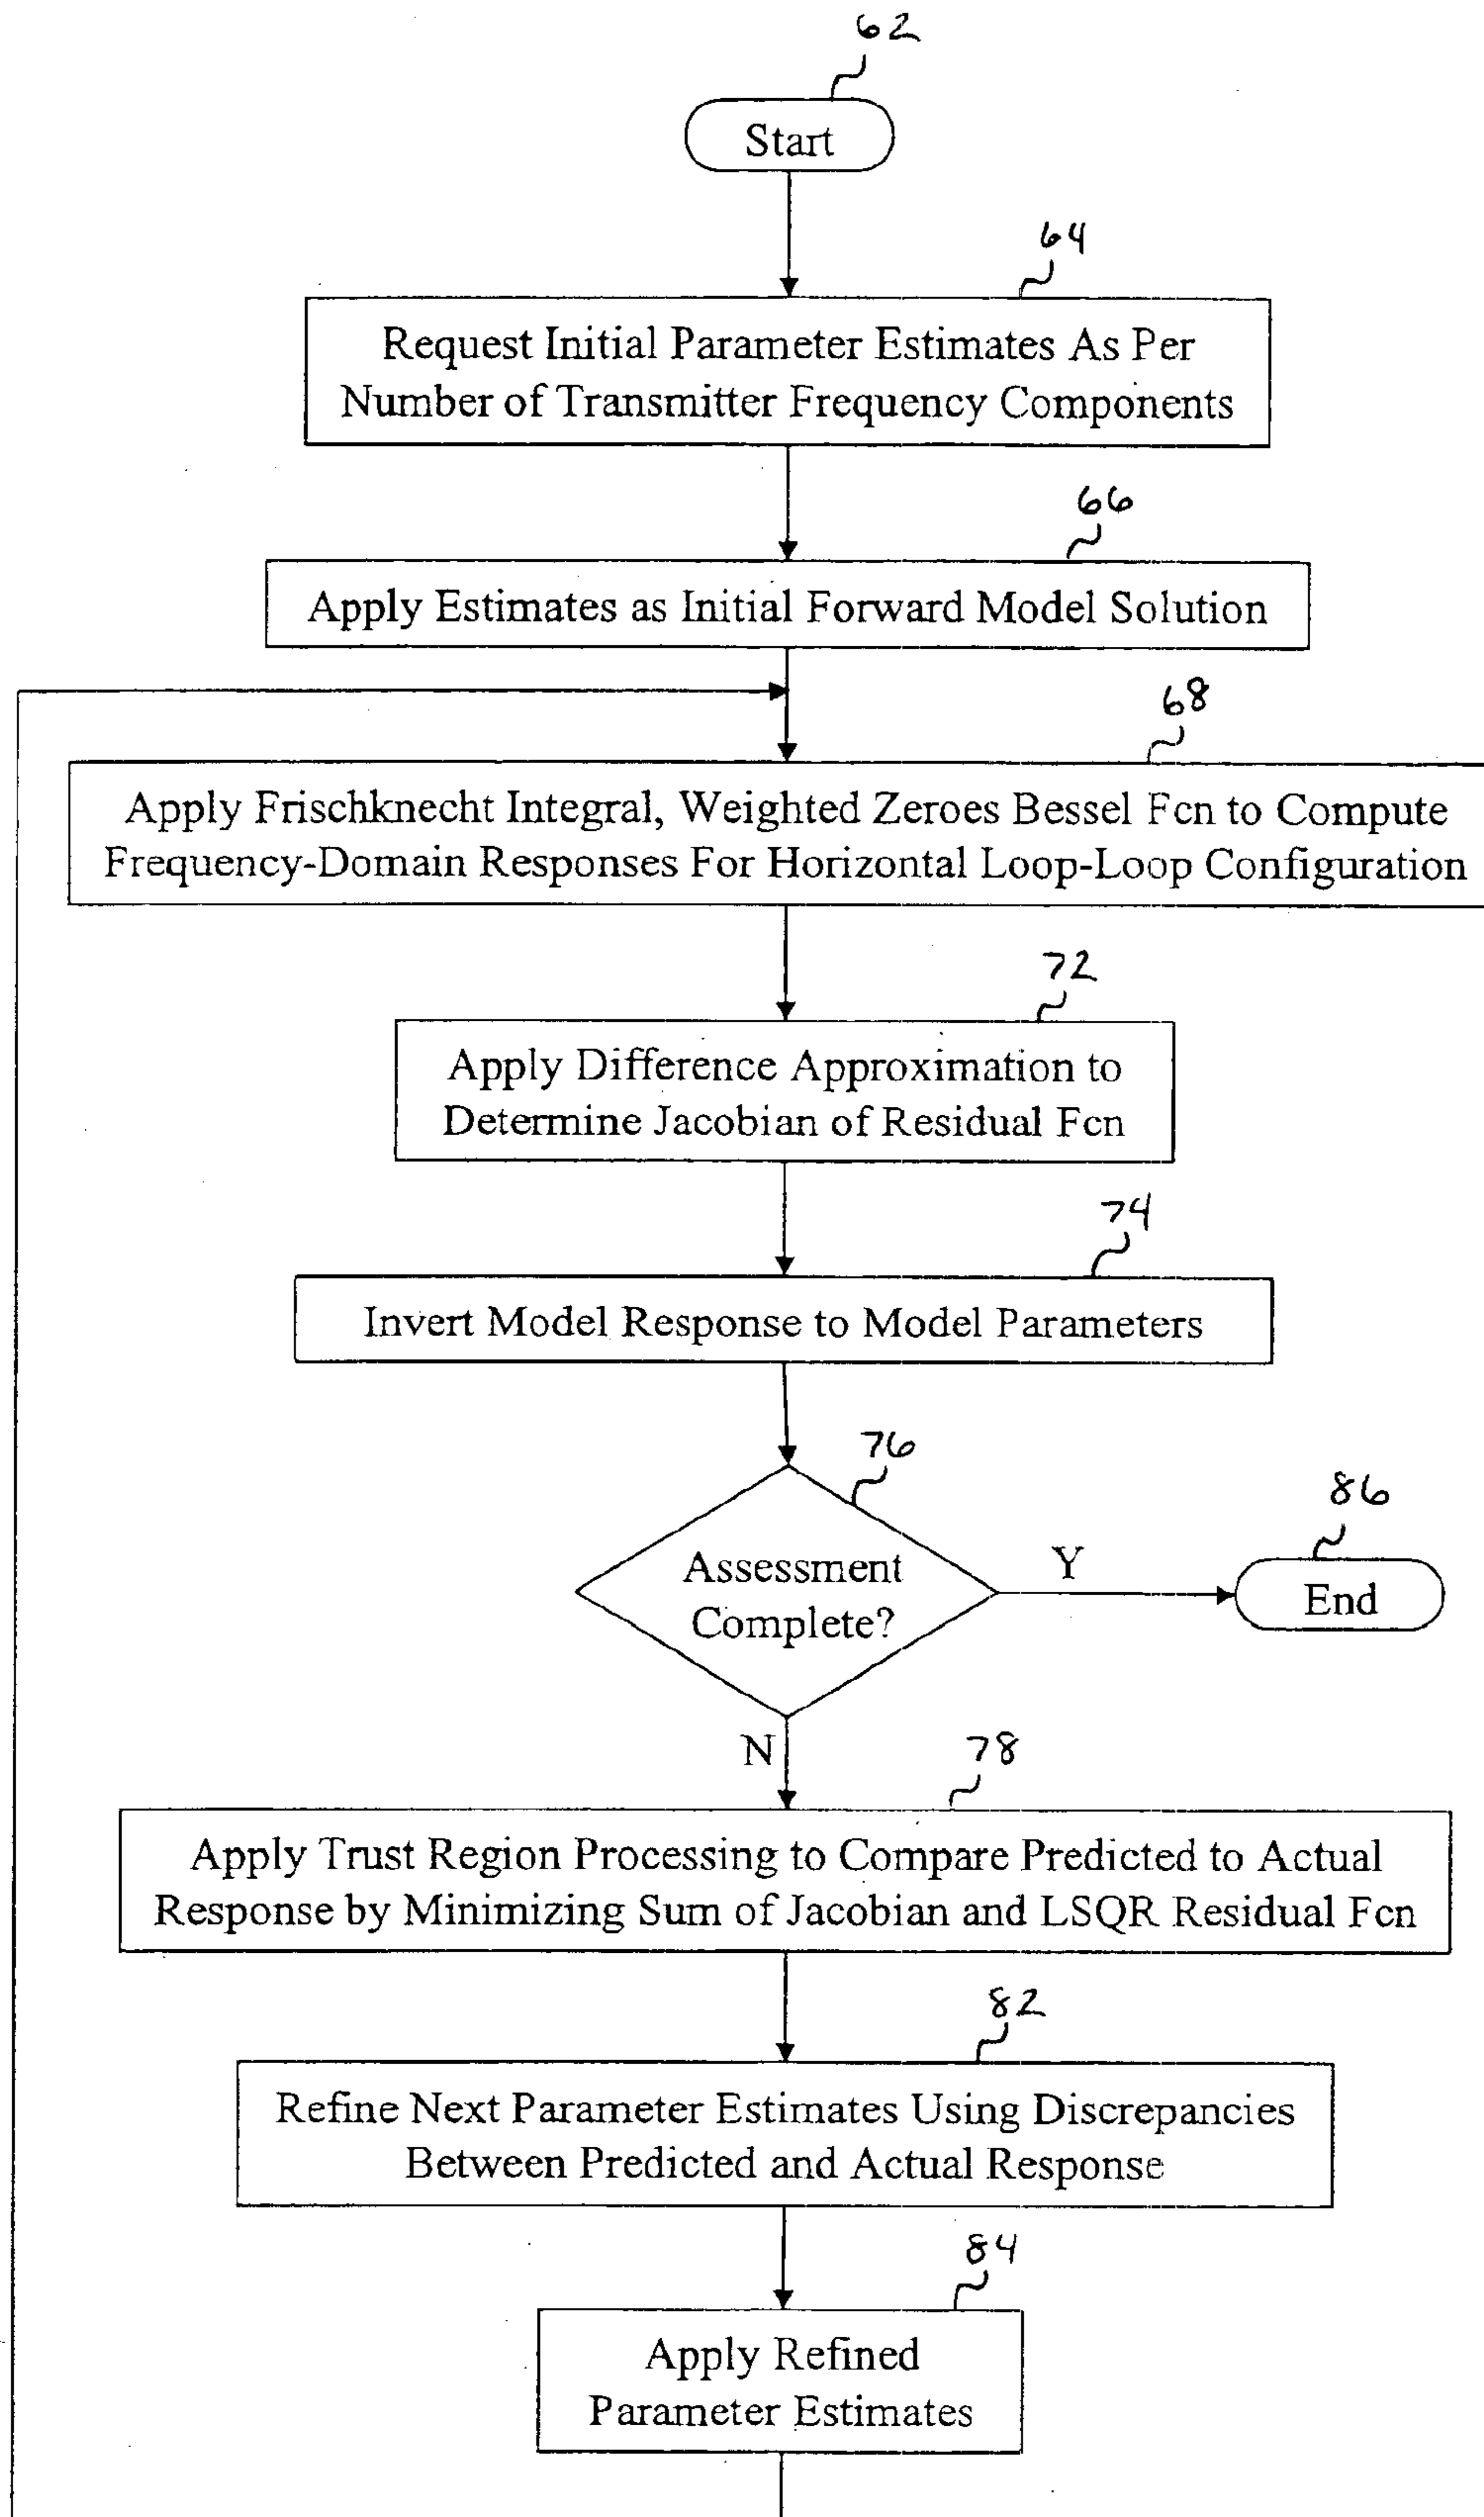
62

Start

64

Request Initial Parameter Estimates As Per Number of Transmitter Frequency Components

66

Apply Estimates as Initial Forward Model Solution

68

Apply Frischknecht Integral, Weighted Zeroes Bessel Fcn to Compute Frequency-Domain Responses For Horizontal Loop-Loop Configuration

72

Apply Difference Approximation to Determine Jacobian of Residual Fcn

74

Invert Model Response to Model Parameters

76

Assessment Complete?

Y

86

End

N

78

Apply Trust Region Processing to Compare Predicted to Actual Response by Minimizing Sum of Jacobian and LSQR Residual Fcn

82

Refine Next Parameter Estimates Using Discrepancies Between Predicted and Actual Response

84

Apply Refined Parameter Estimates